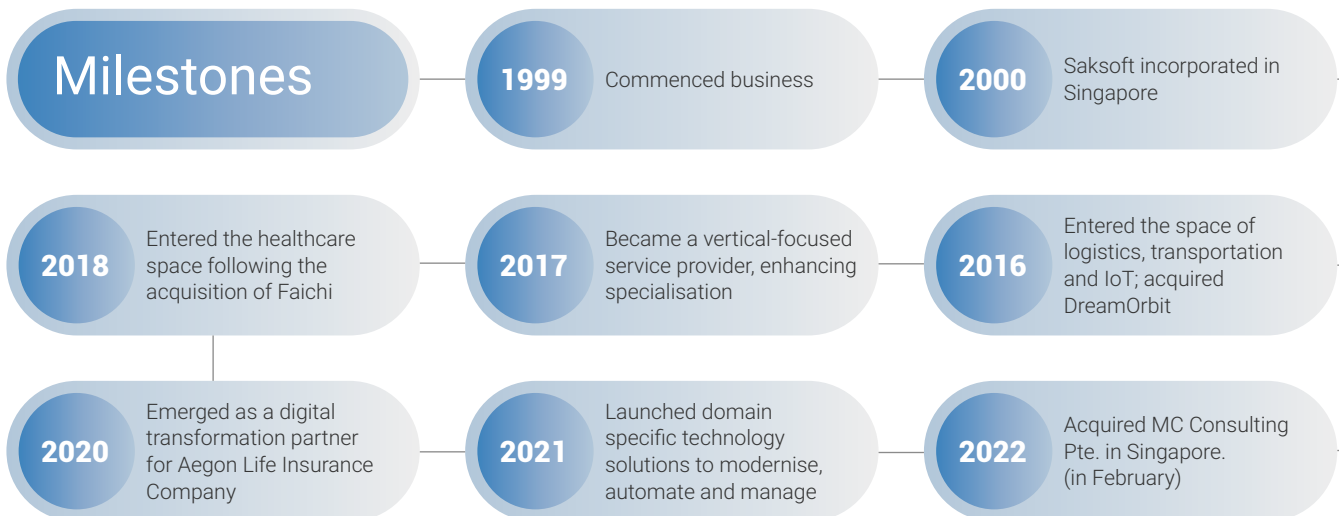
Milestones

1999 Commenced business

2000 Saksoft incorporated in Singapore

2016 Entered the space of logistics, transportation and IoT; acquired DreamOrbit

2017 Became a vertical-focused service provider, enhancing specialisation

2018 Entered the healthcare space following the acquisition of Faichi

2020 Emerged as a digital transformation partner for Aegon Life Insurance Company

2021 Launched domain specific technology solutions to modernise, automate and manage

2022 Acquired MC Consulting Pte. in Singapore. (in February)